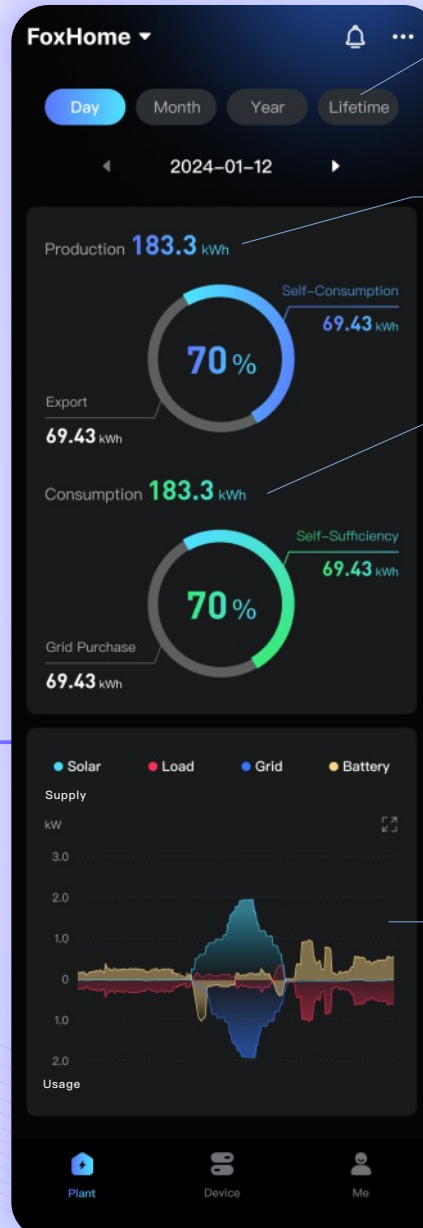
FoxHome

Day Month Year Lifetime

2024-01-12

Production 183.3 kWh

Self-Consumption
69.43 kWh

70 %

Export
69.43 kWh

Consumption 183.3 kWh

Self-Sufficiency
69.43 kWh

70 %

Grid Purchase
69.43 kWh

Solar Load Grid Battery

Supply

kW

3.0
2.0
1.0
0
1.0
2.0

Usage

Plant Device Me